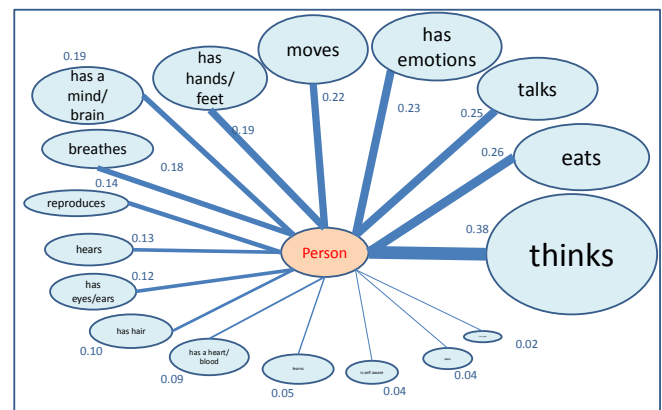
0.19
has a mind/ brain

has hands/ feet
0.19

moves
0.22

has emotions
0.23

talks
0.25

eats
0.26

breathes
0.18
0.14

reproduces

thinks
0.38

Person

hears
0.13

0.12
has eyes/ears

has hair
0.10

has a heart/ blood
0.09

learns
0.05

is self aware
0.04

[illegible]
0.04

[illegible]
0.02